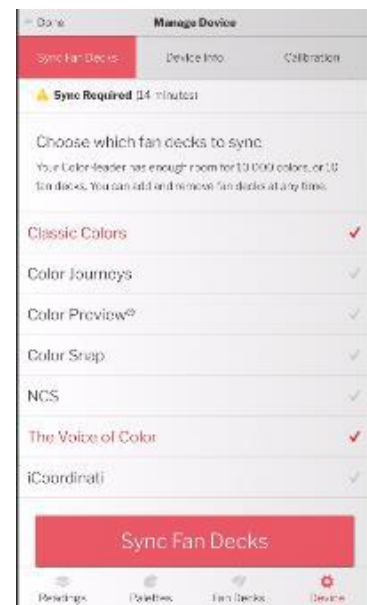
< Done
Manage Device

Sync Fan Decks
Device Info
Calibration

Sync Required (14 minutes)

Choose which fan decks to sync

Your Color-reader has enough room for 10,000 colors, or 10 fan decks. You can add and remove fan decks at any time.

Classic Colors
Color Journeys
Color Preview®
Color Snap
NCS
The Voice of Color
iCoordinati

Sync Fan Decks

Readings
Palettes
Fan Decks
Device